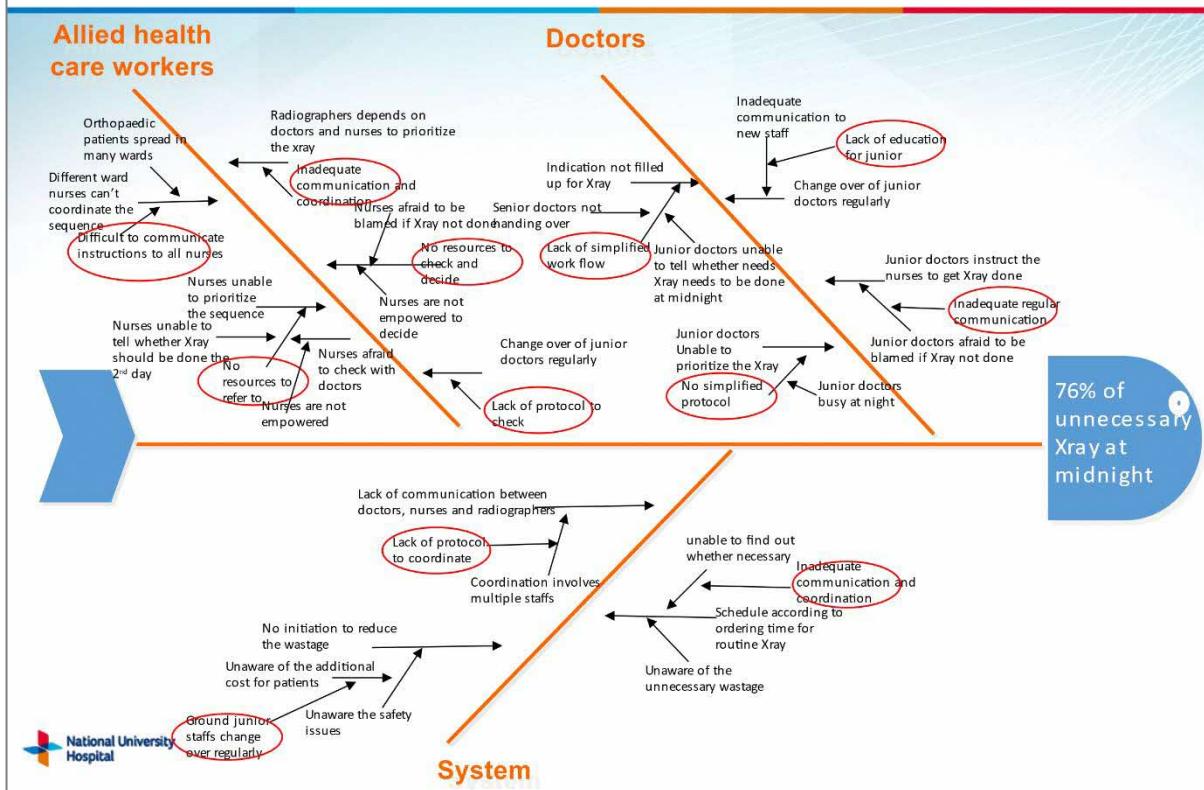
Allied health care workers

Doctors

Orthopaedic patients spread in many wards

Radiographers depends on doctors and nurses to prioritize the xray

Different ward nurses can't coordinate the sequence

Inadequate communication and coordination

Difficult to communicate instructions to all nurses

Nurses afraid to be blamed if Xray not done

No resources to check and decide

Nurses are not empowered to decide

Nurses unable to prioritize the sequence

Nurses unable to tell whether Xray should be done the 2nd day

No resources to refer to

Nurses afraid to check with doctors

Nurses are not empowered

Change over of junior doctors regularly

Lack of protocol to check

Inadequate communication to new staff

Lack of education for junior

Change over of junior doctors regularly

Indication not filled up for Xray

Senior doctors not handing over

Lack of simplified work flow

Junior doctors unable to tell whether needs Xray needs to be done at midnight

Junior doctors instruct the nurses to get Xray done

Inadequate regular communication

Junior doctors afraid to be blamed if Xray not done

Junior doctors Unable to prioritize the Xray

No simplified protocol

Junior doctors busy at night

76% of unnecessary Xray at midnight

Lack of communication between doctors, nurses and radiographers

Lack of protocol to coordinate

Coordination involves multiple staffs

unable to find out whether necessary

Inadequate communication and coordination

Schedule according to ordering time for routine Xray

Unaware of the unnecessary wastage

No initiation to reduce the wastage

Unaware of the additional cost for patients

Unaware the safety issues

Ground junior staffs change over regularly

National University Hospital

System